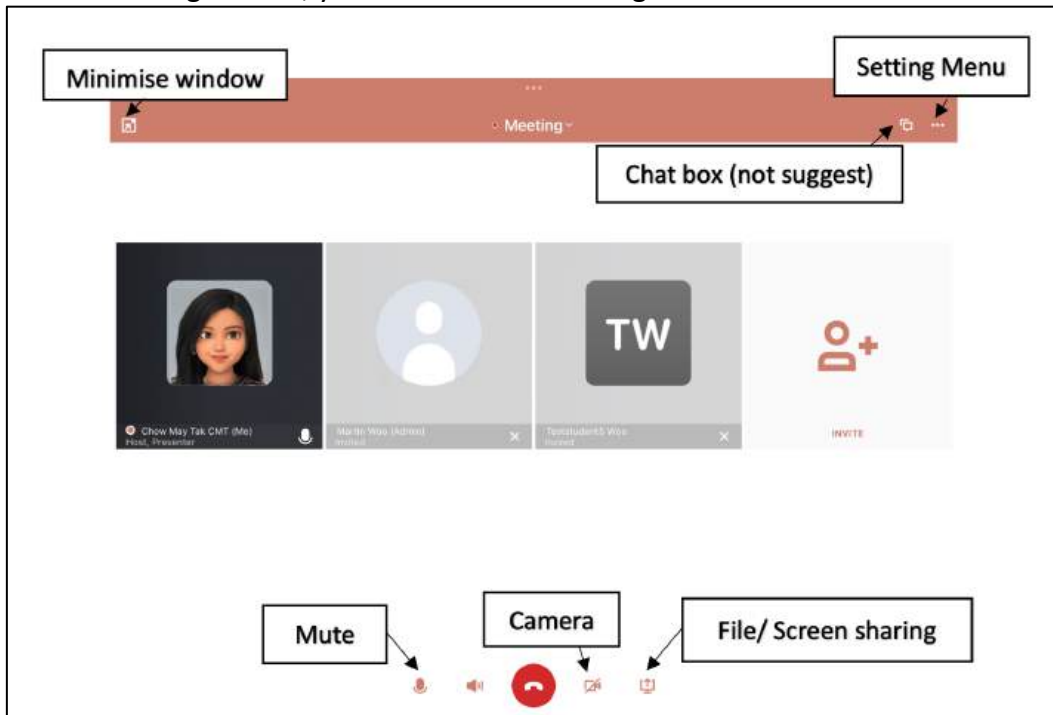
Minimise window

Setting Menu

Meeting

Chat box (not suggest)

Chow May Tak CMT (Me)
Host, Presenter

Martin Woo (Admin)
Invited

TW

Teststudent5 Woo
Invited

INVITE

Mute

Camera

File/ Screen sharing